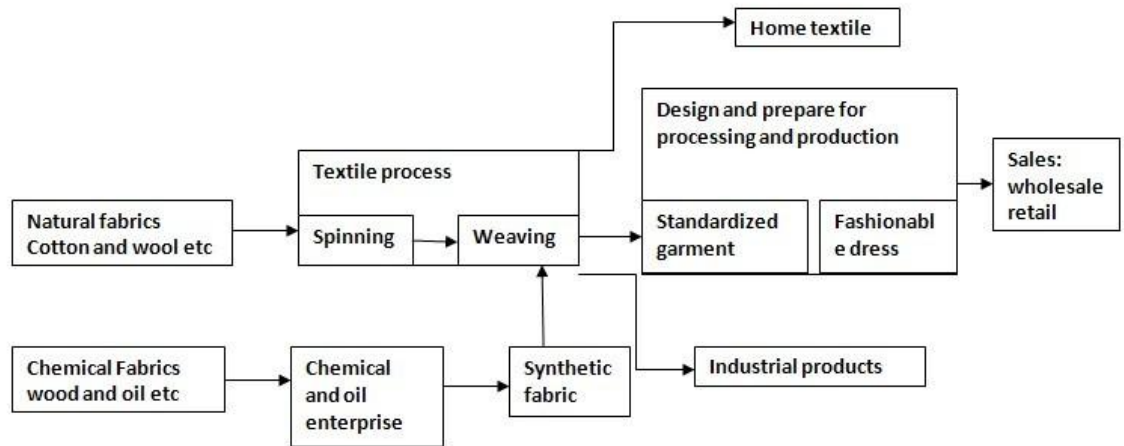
Home textile

Design and prepare for processing and production

Textile process

Sales: wholesale retail

Natural fabrics Cotton and wool etc

Spinning

Weaving

Standardized garment

Fashionable dress

Chemical Fabrics wood and oil etc

Chemical and oil enterprise

Synthetic fabric

Industrial products